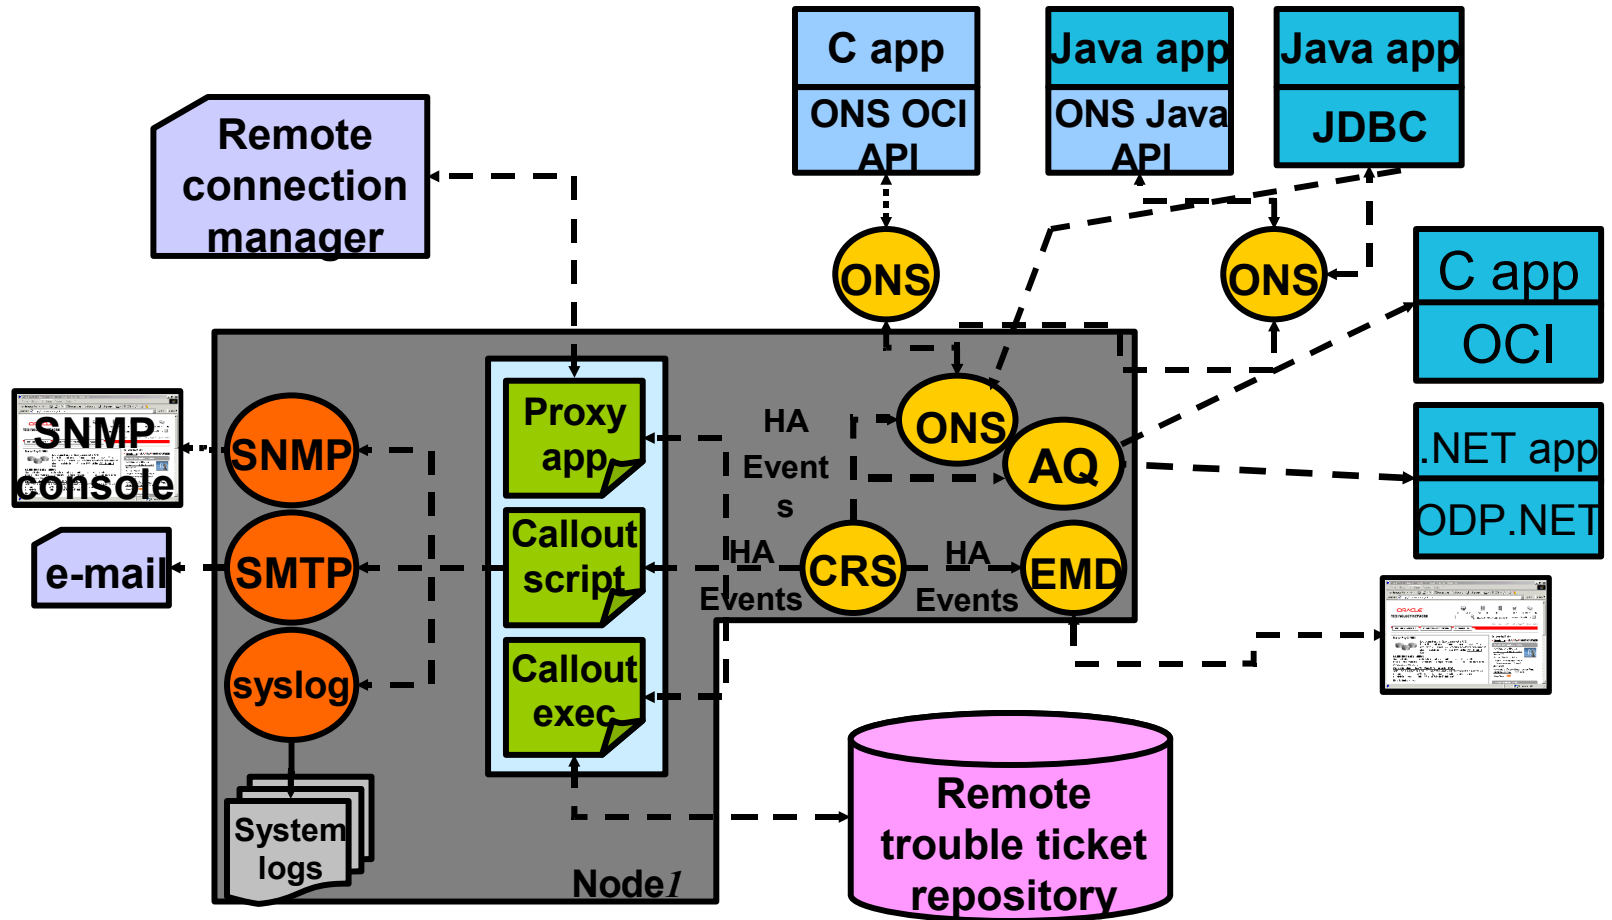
C app
ONS OCI API

Java app
ONS Java API

Java app
JDBC

Remote connection manager

ONS

ONS

C app
OCI

SNMP console

SNMP

Proxy app

HA Events

ONS

AQ

.NET app
ODP.NET

e-mail

SMTP

Callout script

HA Events

CRS

HA Events

EMD

syslog

Callout exec

System logs

Node1

Remote trouble ticket repository